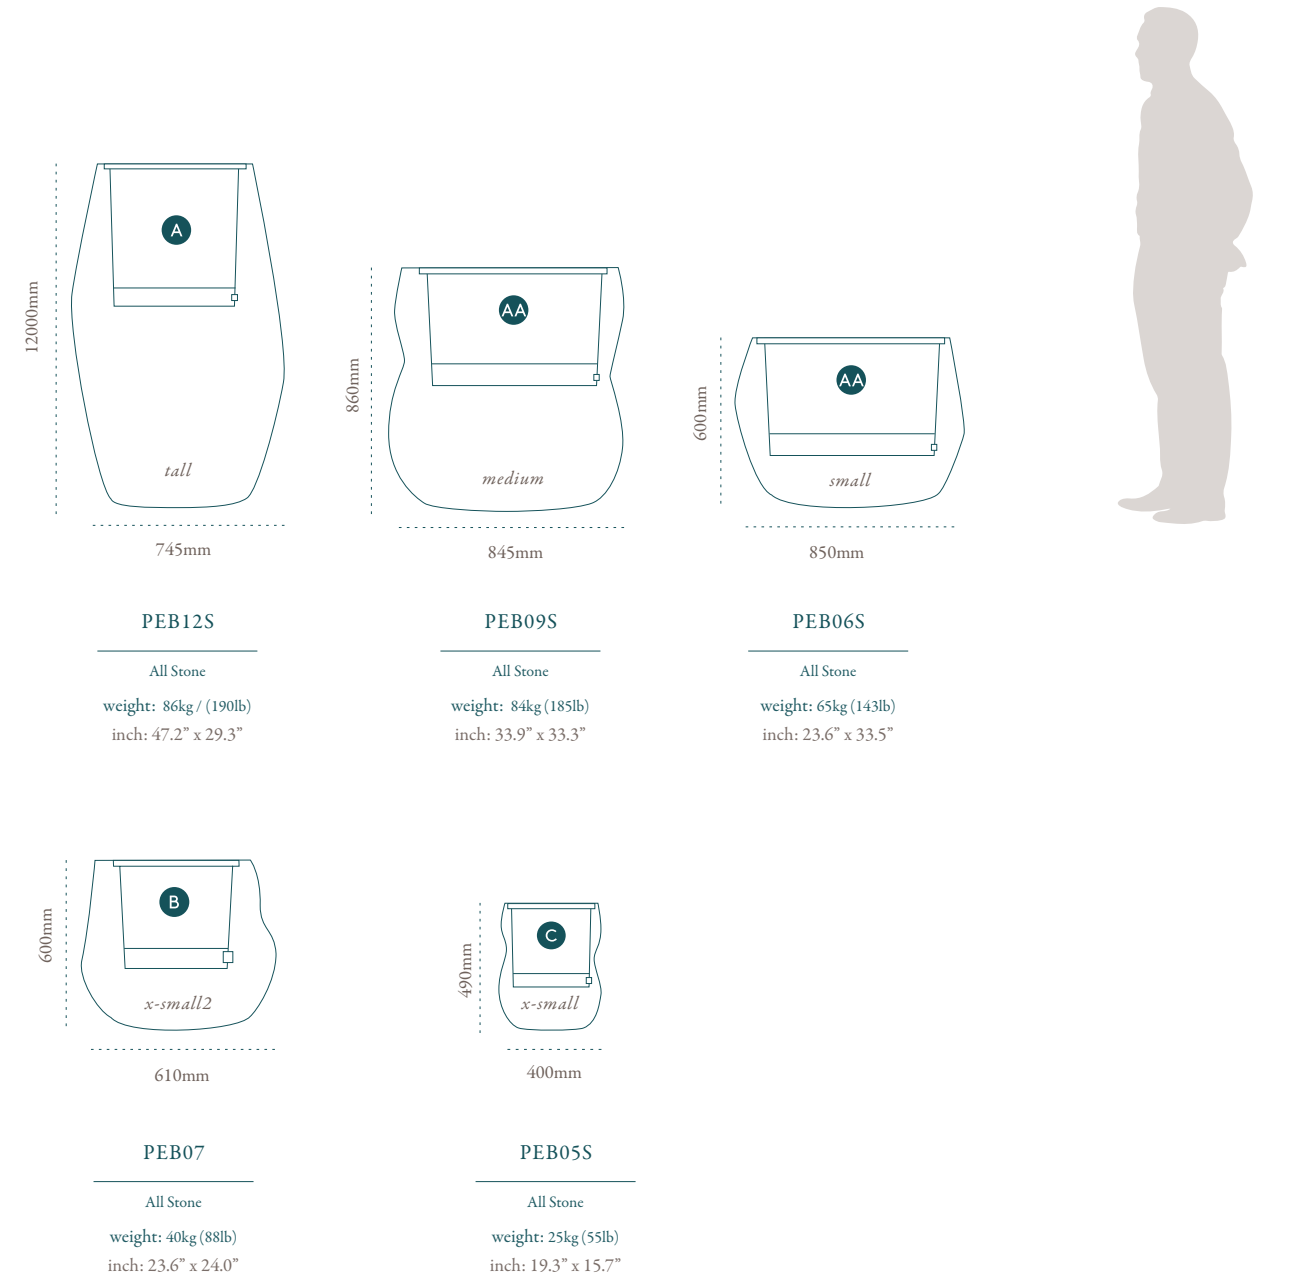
12000mm

A

tall

745mm

PEB12S

All Stone

weight: 86kg / (190lb)

inch: 47.2" x 29.3"

860mm

AA

medium

845mm

PEB09S

All Stone

weight: 84kg (185lb)

inch: 33.9" x 33.3"

600mm

AA

small

850mm

PEB06S

All Stone

weight: 65kg (143lb)

inch: 23.6" x 33.5"

600mm

B

x-small2

610mm

PEB07

All Stone

weight: 40kg (88lb)

inch: 23.6" x 24.0"

490mm

C

x-small

400mm

PEB05S

All Stone

weight: 25kg (55lb)

inch: 19.3" x 15.7"